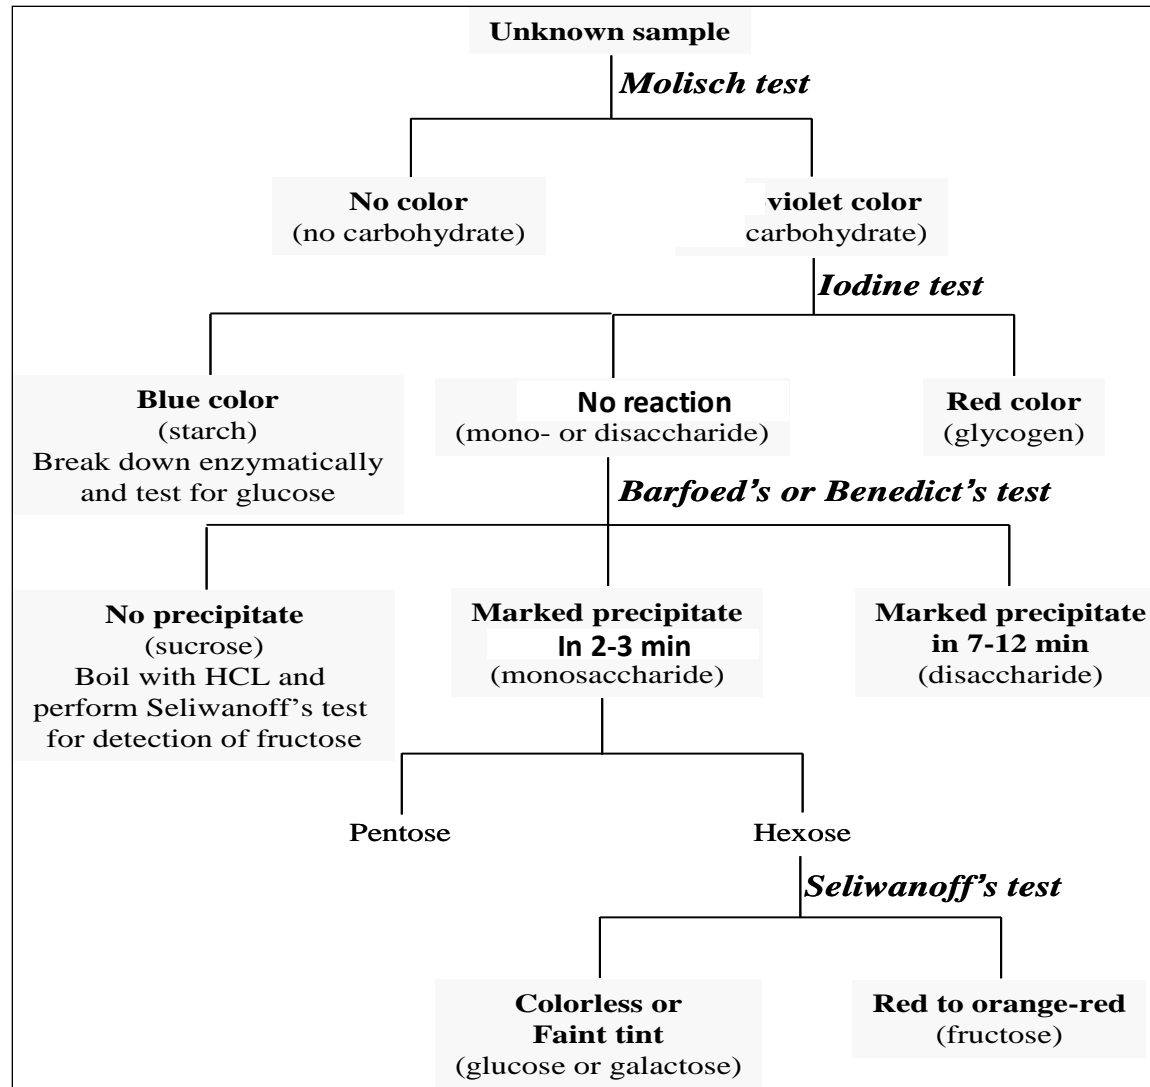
Unknown sample

Molisch test

No color
(no carbohydrate)

violet color
carbohydrate)

Iodine test

Blue color
(starch)
Break down enzymatically and test for glucose

No reaction
(mono- or disaccharide)

Red color
(glycogen)

Barfoed's or Benedict's test

No precipitate
(sucrose)
Boil with HCL and perform Seliwanoff's test for detection of fructose

Marked precipitate
In 2-3 min
(monosaccharide)

Marked precipitate
in 7-12 min
(disaccharide)

Pentose

Hexose

Seliwanoff's test

Colorless or
Faint tint
(glucose or galactose)

Red to orange-red
(fructose)